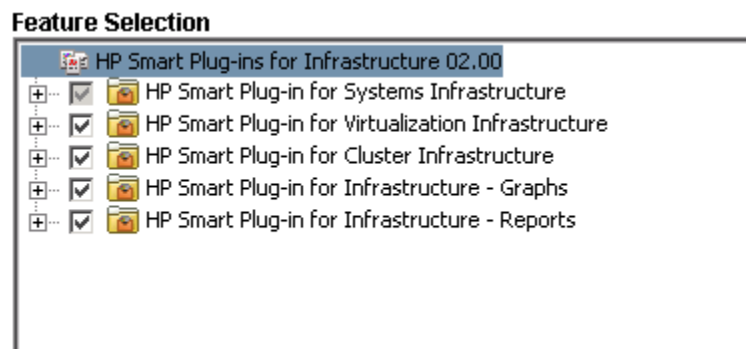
Feature Selection

HP Smart Plug-ins for Infrastructure 02.00
HP Smart Plug-in for Systems Infrastructure
HP Smart Plug-in for Virtualization Infrastructure
HP Smart Plug-in for Cluster Infrastructure
HP Smart Plug-in for Infrastructure - Graphs
HP Smart Plug-in for Infrastructure - Reports